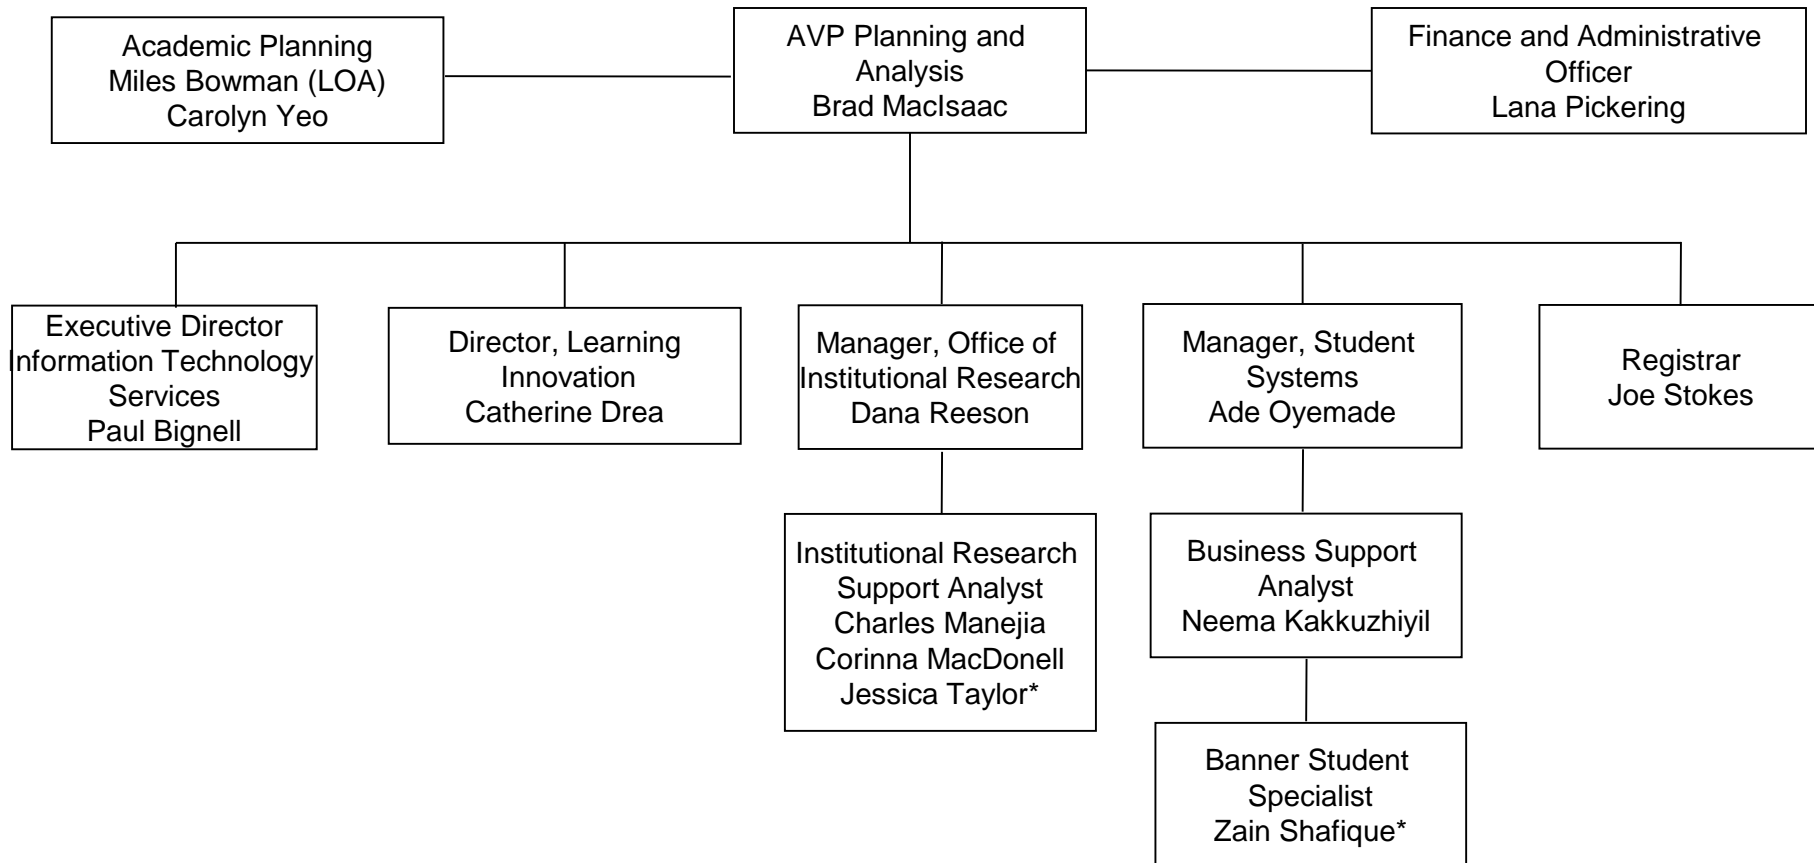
Academic Planning
Miles Bowman (LOA)
Carolyn Yeo

AVP Planning and Analysis
Brad MacIsaac

Finance and Administrative Officer
Lana Pickering

Executive Director Information Technology Services
Paul Bignell

Director, Learning Innovation
Catherine Drea

Manager, Office of Institutional Research
Dana Reeson

Manager, Student Systems
Ade Oyemade

Registrar
Joe Stokes

Institutional Research Support Analyst
Charles Manejia
Corinna MacDonell
Jessica Taylor*

Business Support Analyst
Neema Kakkuzhiyil

Banner Student Specialist
Zain Shafique*